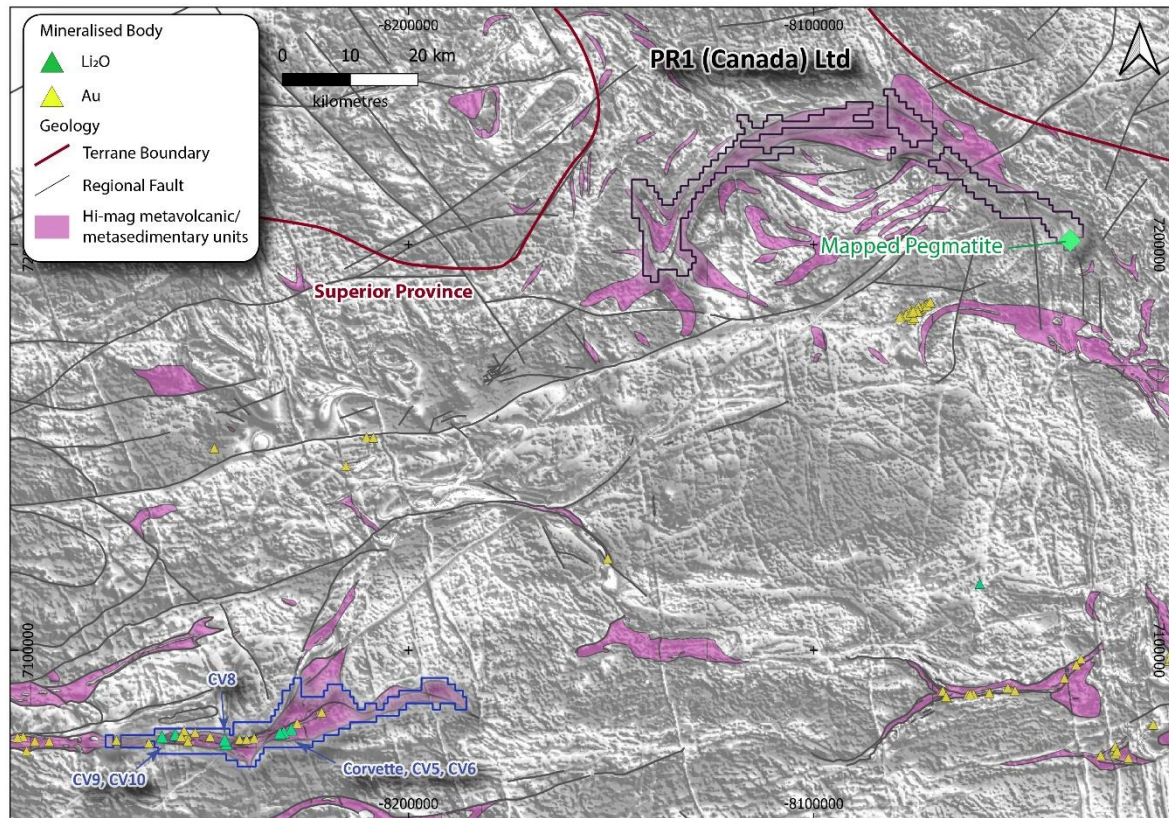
Mineralised Body
$Li_2O$
Au
Geology
Terrane Boundary
Regional Fault
Hi-mag metavolcanic/ metasedimentary units

-8200000
-8100000
0 10 20 km
kilometres

PR1 (Canada) Ltd

7200000
72
Mapped Pegmatite
Superior Province

7100000
7100000
CV8
CV9, CV10
Corvette, CV5, CV6
-8200000
-8100000